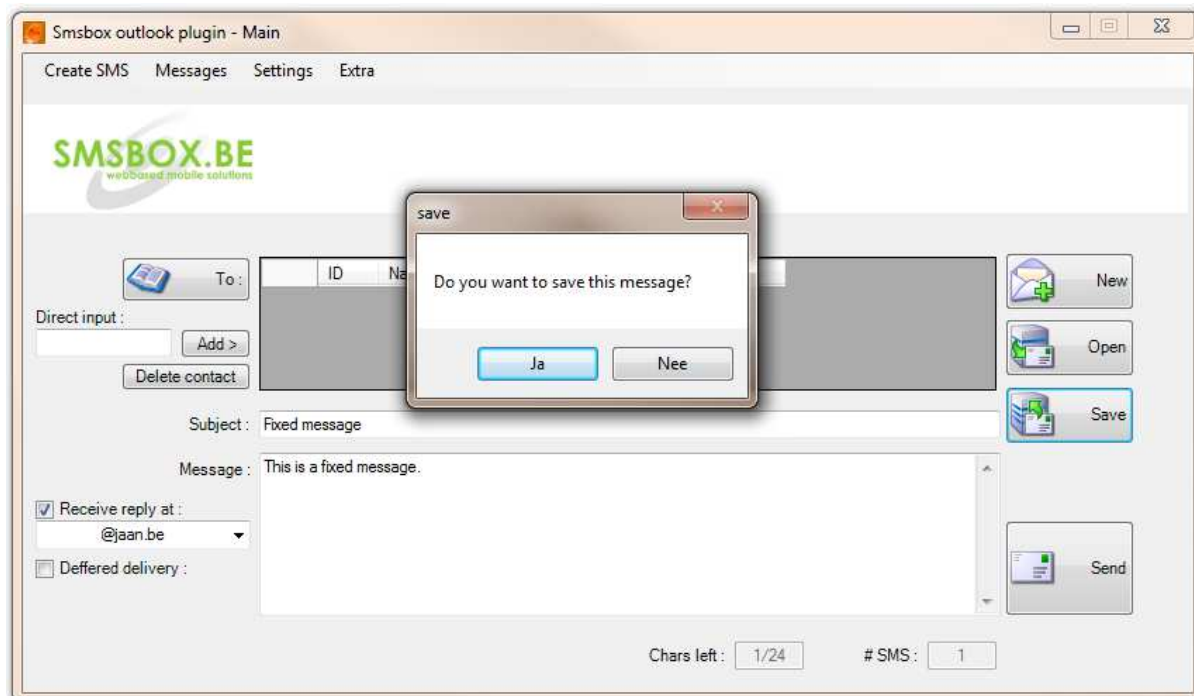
Smsbox outlook plugin - Main

Create SMS Messages Settings Extra

SMSBOX.BE
webbased mobile solutions

To :

ID Na

Direct input :

Add >

Delete contact

save

Do you want to save this message?

Ja Nee

New

Open

Save

Subject : Fixed message

Message : This is a fixed message.

Receive reply at :

@jaan.be

Deffered delivery :

Send

Chars left : 1/24

# SMS : 1